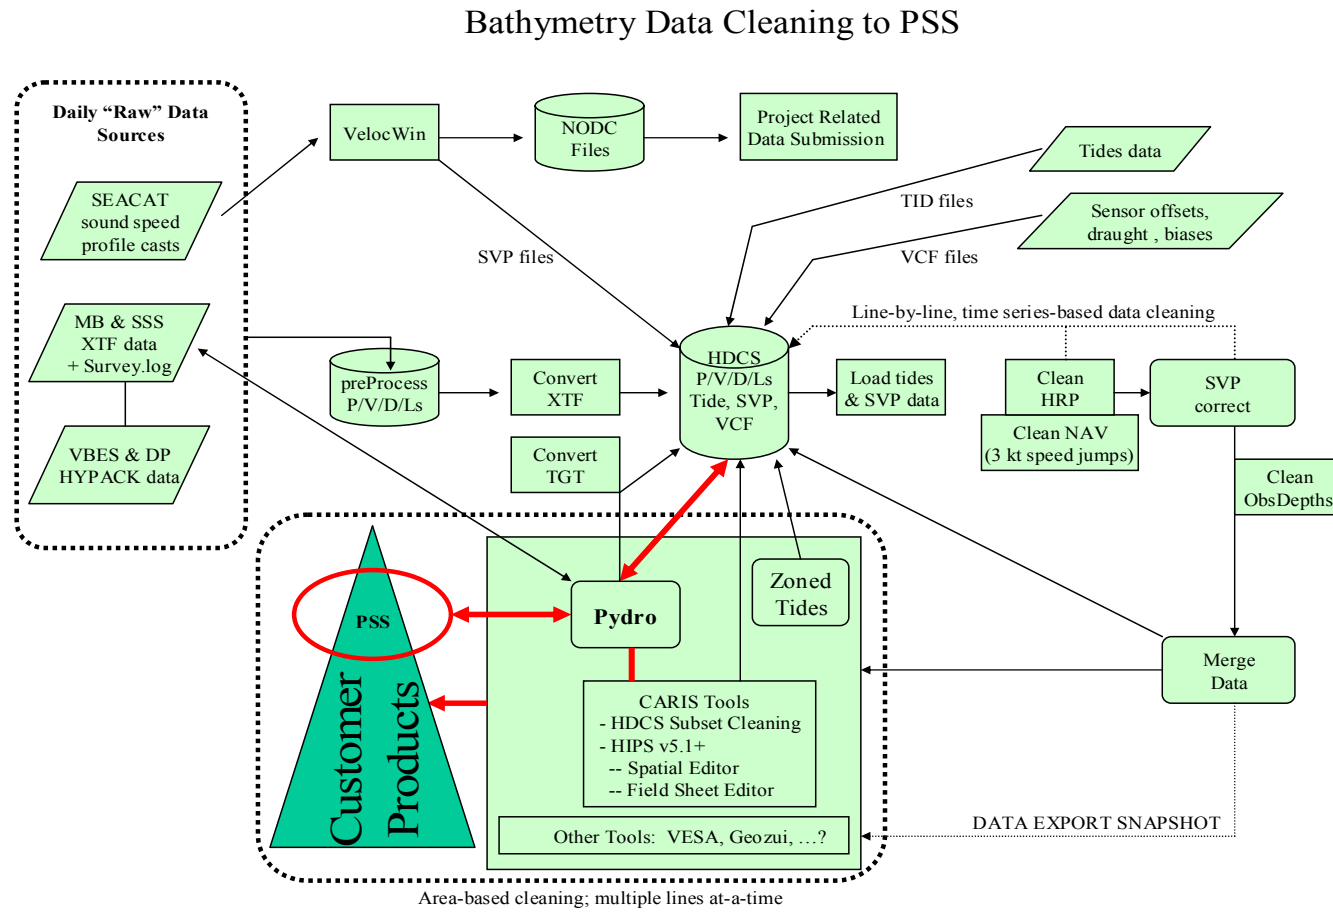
Bathymetry Data Cleaning to PSS

Daily "Raw" Data Sources

SEACAT sound speed profile casts

MB & SSS XTF data + Survey.log

VBES & DP HYPACK data

VelocWin

NODC Files

Project Related Data Submission

Tides data

TID files

Sensor offsets, draught , biases

VCF files

SVP files

Line-by-line, time series-based data cleaning

preProcess P/V/D/Ls

Convert XTF

HDCS P/V/D/Ls Tide, SVP, VCF

Load tides & SVP data

Clean HRP

Clean NAV (3 kt speed jumps)

SVP correct

Clean ObsDepths

Convert TGT

Zoned Tides

PSS

Pydro

Customer Products

CARIS Tools
- HDCS Subset Cleaning
- HIPS v5.1+
-- Spatial Editor
-- Field Sheet Editor

Merge Data

Other Tools: VESA, Geozui, …?

DATA EXPORT SNAPSHOT

Area-based cleaning; multiple lines at-a-time